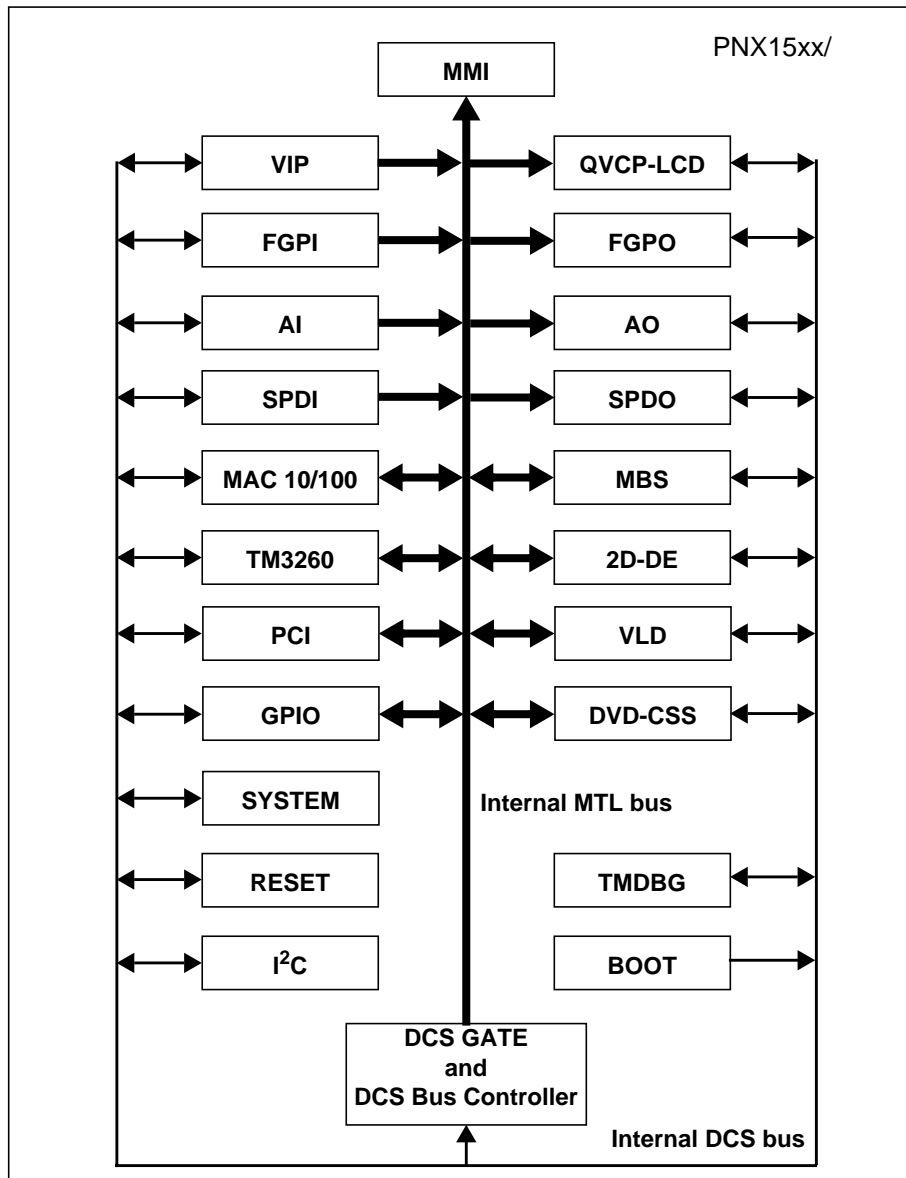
PNX15xx/

MMI

VIP

QVCP-LCD

FGPI

FGPO

AI

AO

SPDI

SPDO

MAC 10/100

MBS

TM3260

2D-DE

PCI

VLD

GPIO

DVD-CSS

SYSTEM

Internal MTL bus

RESET

TMDBG

I$^2$C

BOOT

DCS GATE and DCS Bus Controller

Internal DCS bus